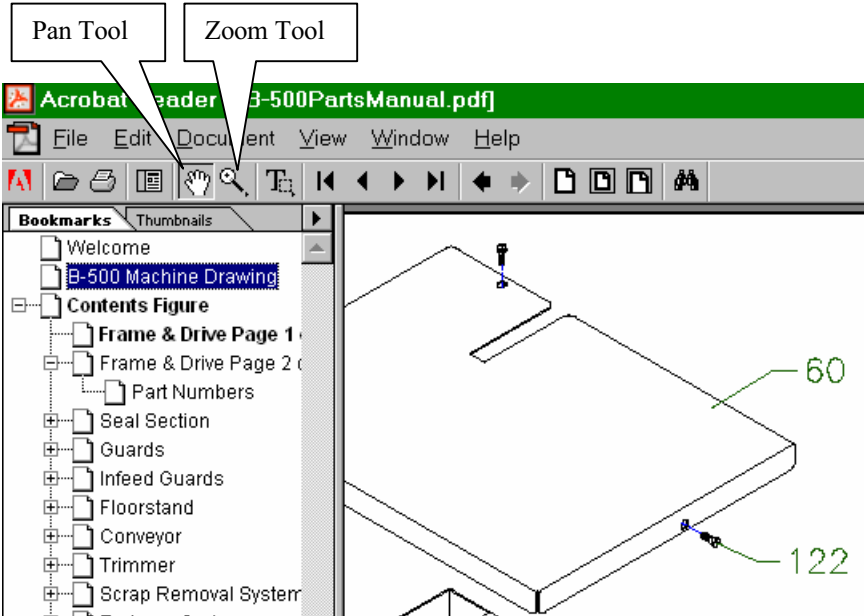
Pan Tool

Zoom Tool

Acrobat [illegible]eader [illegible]3-500PartsManual.pdf]

File Edit Document View Window Help

Bookmarks Thumbnails

Welcome

B-500 Machine Drawing

Contents Figure

Frame & Drive Page 1 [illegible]

Frame & Drive Page 2 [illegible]

Part Numbers

Seal Section

Guards

Infeed Guards

Floorstand

Conveyor

Trimmer

Scrap Removal System

60

122